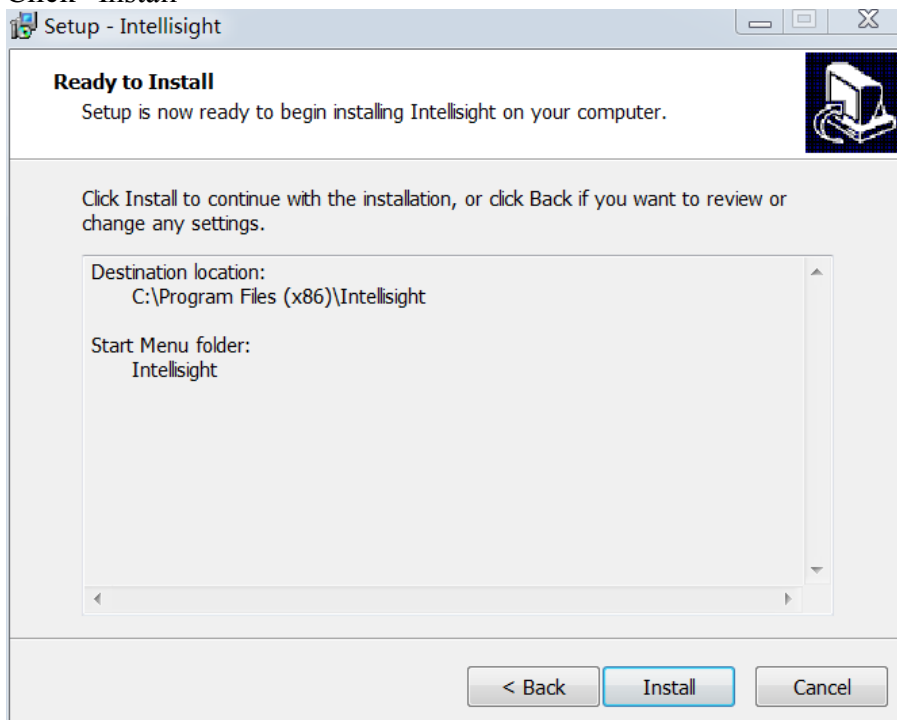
Click "Install"

Setup - Intellisight

Ready to Install
Setup is now ready to begin installing Intellisight on your computer.

Click Install to continue with the installation, or click Back if you want to review or change any settings.

Destination location:
C:\Program Files (x86)\Intellisight

Start Menu folder:
Intellisight

< Back
Install
Cancel